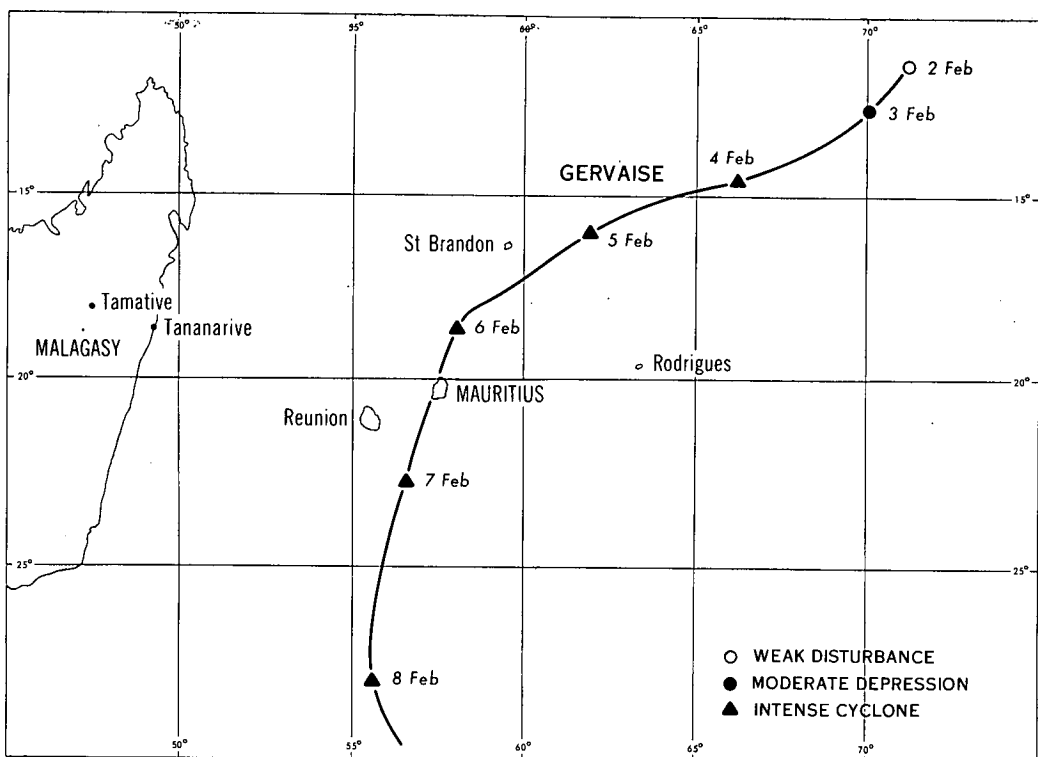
50°
55°
60°
65°
70°
2 Feb
3 Feb
4 Feb
GERVAISE
15°
15°
St Brandon
5 Feb
Tamative
Tananarive
MALAGASY
6 Feb
Rodrigues
20°
MAURITIUS
20°
Reunion
7 Feb
25°
25°
8 Feb
WEAK DISTURBANCE
MODERATE DEPRESSION
INTENSE CYCLONE
50°
55°
60°
65°
70°